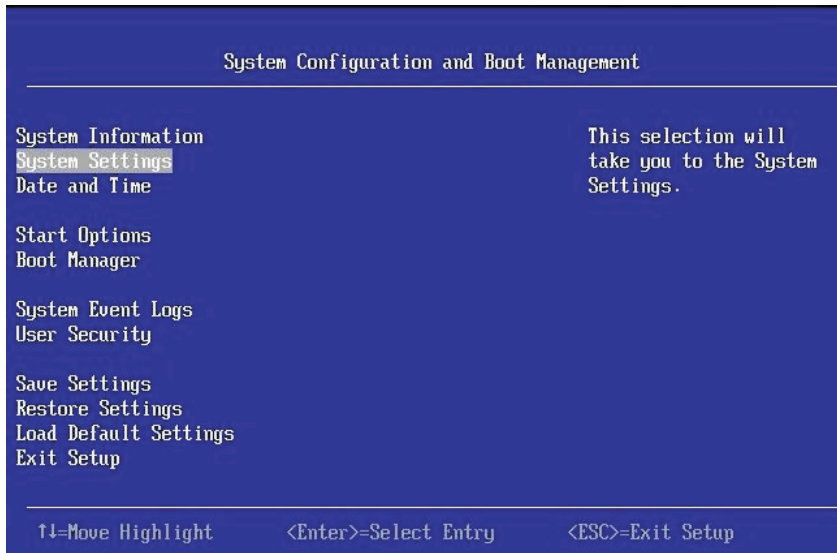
System Configuration and Boot Management

System Information
System Settings
Date and Time

Start Options
Boot Manager

System Event Logs
User Security

Save Settings
Restore Settings
Load Default Settings
Exit Setup

This selection will take you to the System Settings.

↑↓=Move Highlight <Enter>=Select Entry <ESC>=Exit Setup